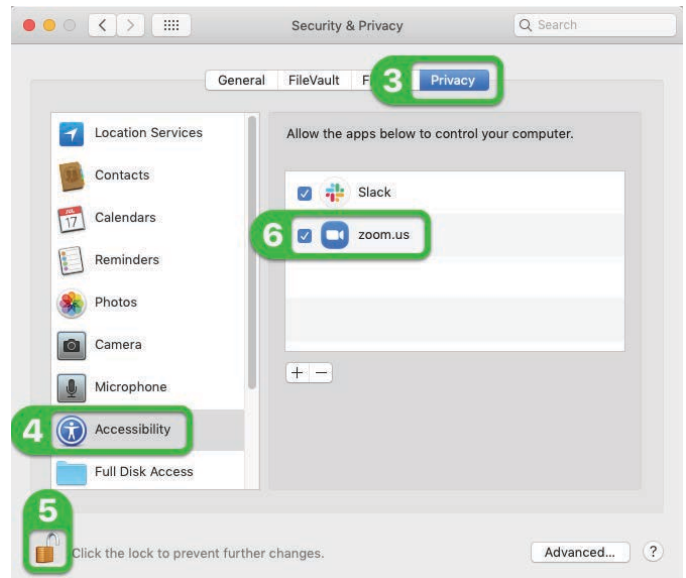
Security & Privacy

Search

General FileVault F 3 Privacy

Location Services
Contacts
17 Calendars
Reminders
Photos
Camera
Microphone
4 Accessibility
Full Disk Access

Allow the apps below to control your computer.

Slack
6 zoom.us

+ −

5

Click the lock to prevent further changes.

Advanced...

?